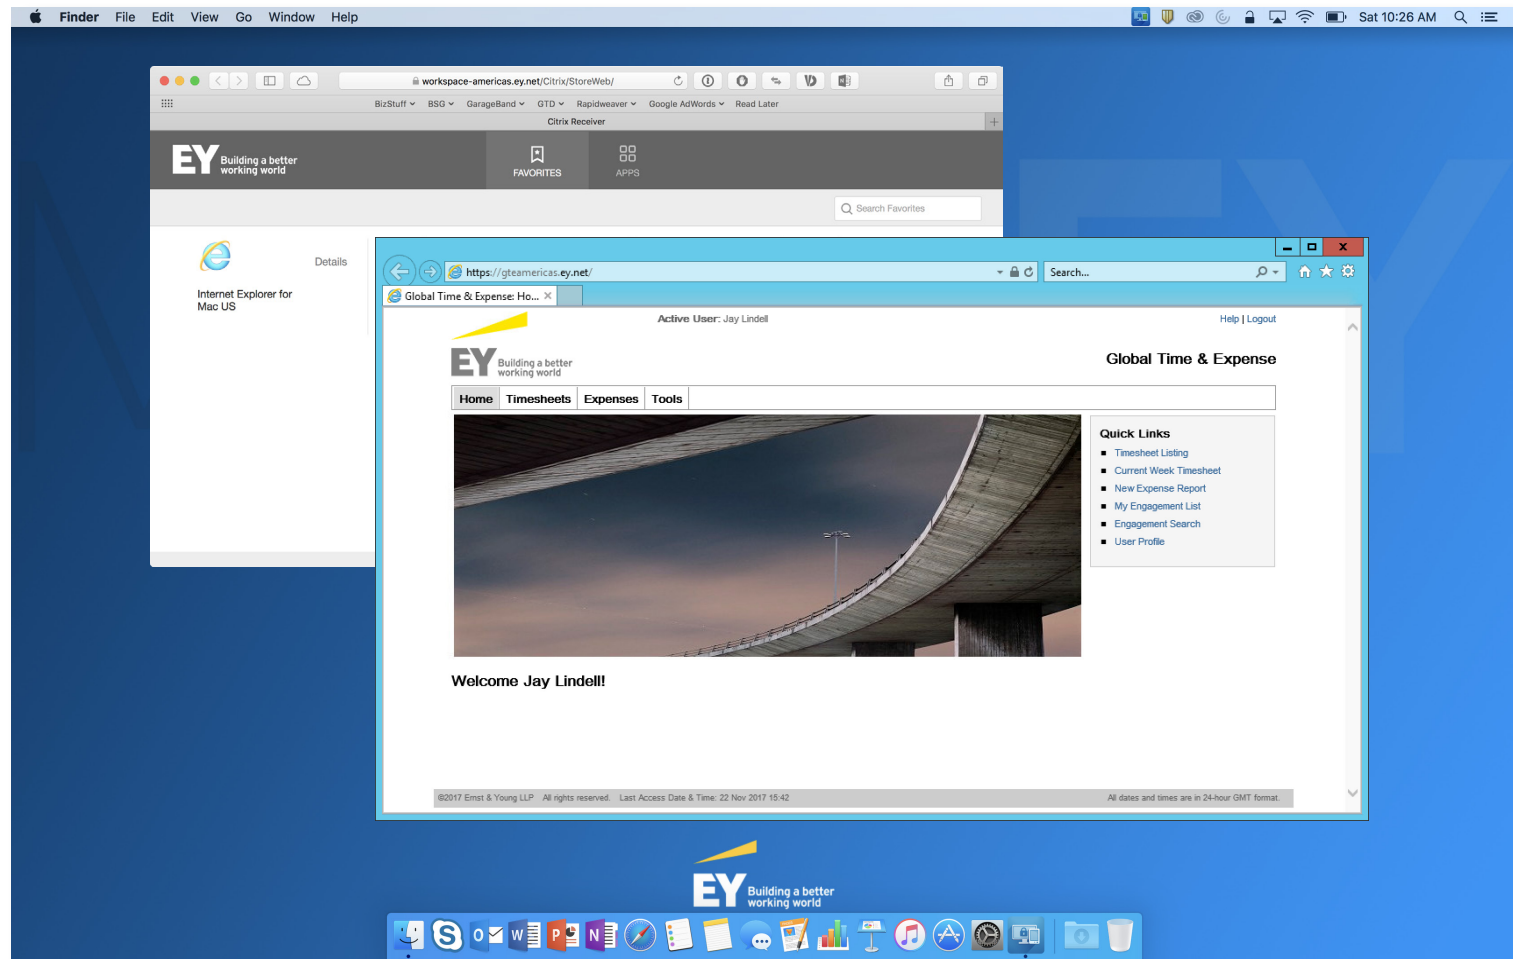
Finder File Edit View Go Window Help

Sat 10:26 AM

workspace-americas.ey.net/Citrix/StoreWeb/

BizStuff BSG GarageBand GTD Rapidweaver Google AdWords Read Later

Citrix Receiver

EY Building a better working world

FAVORITES APPS

Search Favorites

Details

Internet Explorer for Mac US

https://gteamericas.ey.net/

Search...

Global Time & Expense: Ho...

Active User: Jay Lindell

Help | Logout

EY Building a better working world

Global Time & Expense

Home Timesheets Expenses Tools

Quick Links
- Timesheet Listing
- Current Week Timesheet
- New Expense Report
- My Engagement List
- Engagement Search
- User Profile

Welcome Jay Lindell!

©2017 Ernst & Young LLP All rights reserved. Last Access Date & Time: 22 Nov 2017 15:42

All dates and times are in 24-hour GMT format.

EY Building a better working world